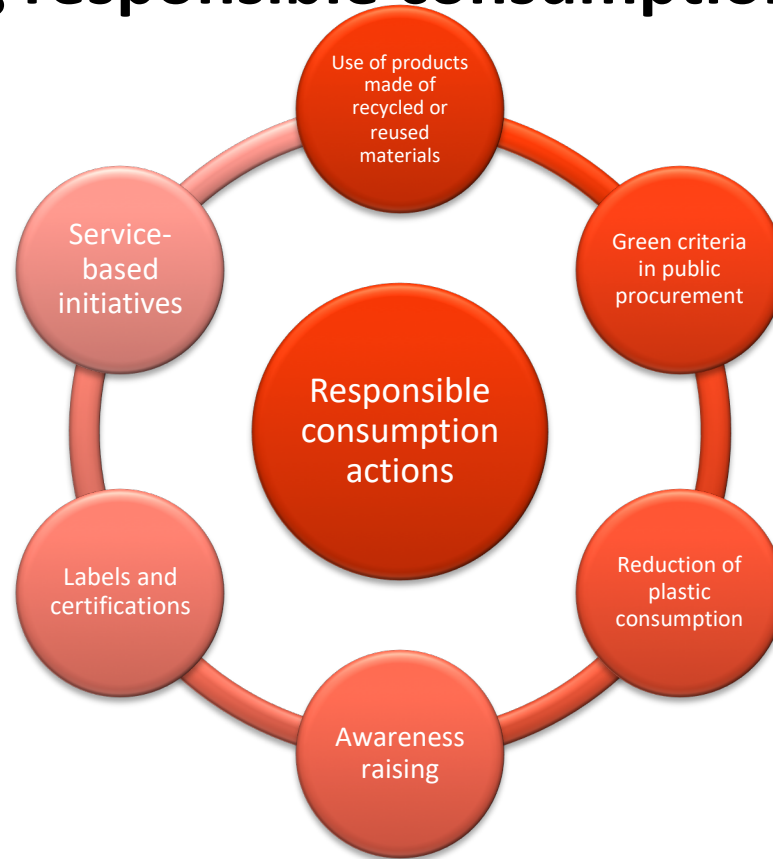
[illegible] responsible consumption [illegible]

Responsible consumption actions

Use of products made of recycled or reused materials

Green criteria in public procurement

Reduction of plastic consumption

Awareness raising

Labels and certifications

Service-based initiatives